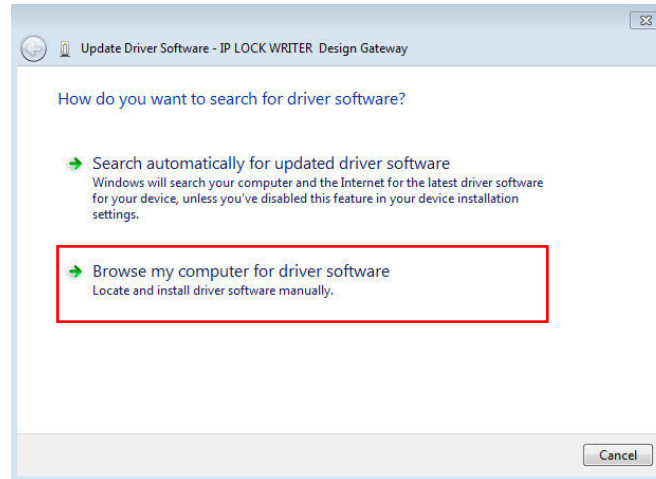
Update Driver Software - IP LOCK WRITER Design Gateway

How do you want to search for driver software?

Search automatically for updated driver software
Windows will search your computer and the Internet for the latest driver software for your device, unless you've disabled this feature in your device installation settings.

Browse my computer for driver software
Locate and install driver software manually.

Cancel